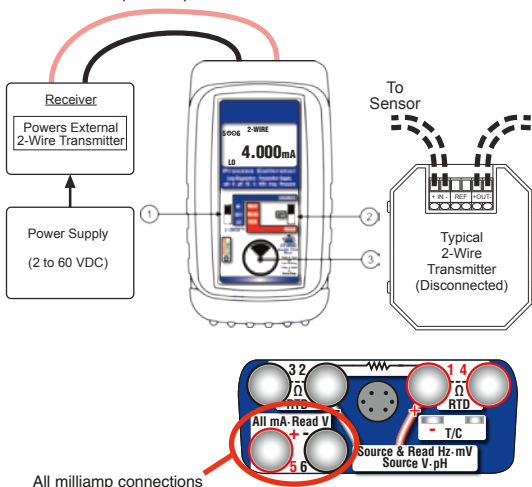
Receiver

Powers External 2-Wire Transmitter

Power Supply

(2 to 60 VDC)

SOCE 2-WIRE

LO 4.000mA

Process Calibrator

1

2

3

To Sensor

+ IN - REF +OUT-

Typical 2-Wire Transmitter (Disconnected)

3 2

Ω

RTD

1 4

Ω

RTD

All mA · Read V

+

-

5 6

+

-

T/C

Source & Read Hz · mV

Source V · pH

All milliamp connections